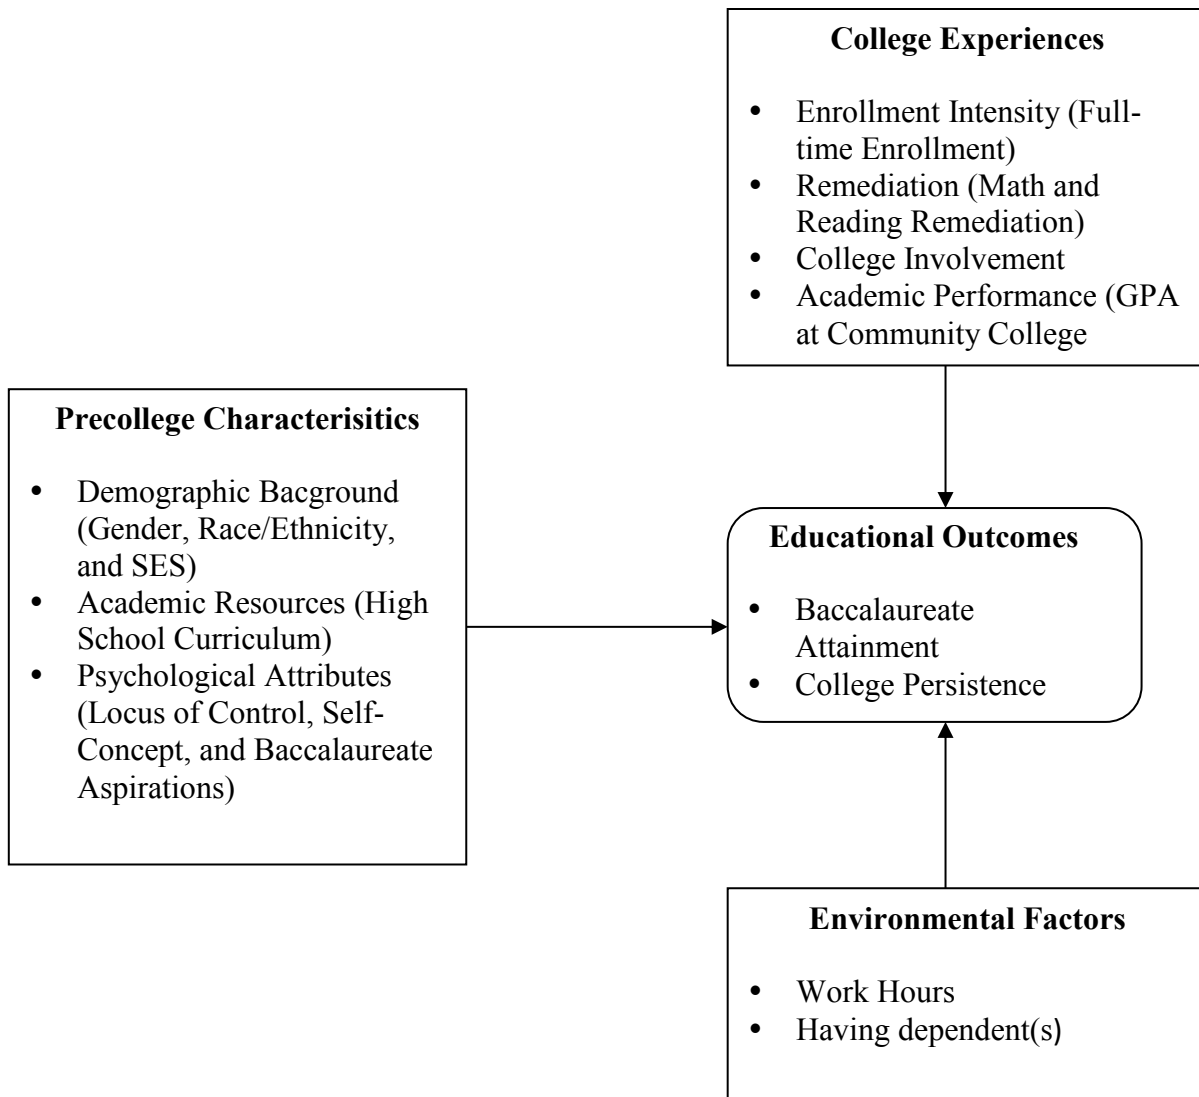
College Experiences

- Enrollment Intensity (Full-time Enrollment)
- Remediation (Math and Reading Remediation)
- College Involvement
- Academic Performance (GPA at Community College

Precollege Characterisitics

- Demographic Bacground (Gender, Race/Ethnicity, and SES)
- Academic Resources (High School Curriculum)
- Psychological Attributes (Locus of Control, Self-Concept, and Baccalaureate Aspirations)

Educational Outcomes

- Baccalaureate Attainment
- College Persistence

Environmental Factors

- Work Hours
- Having dependent(s)